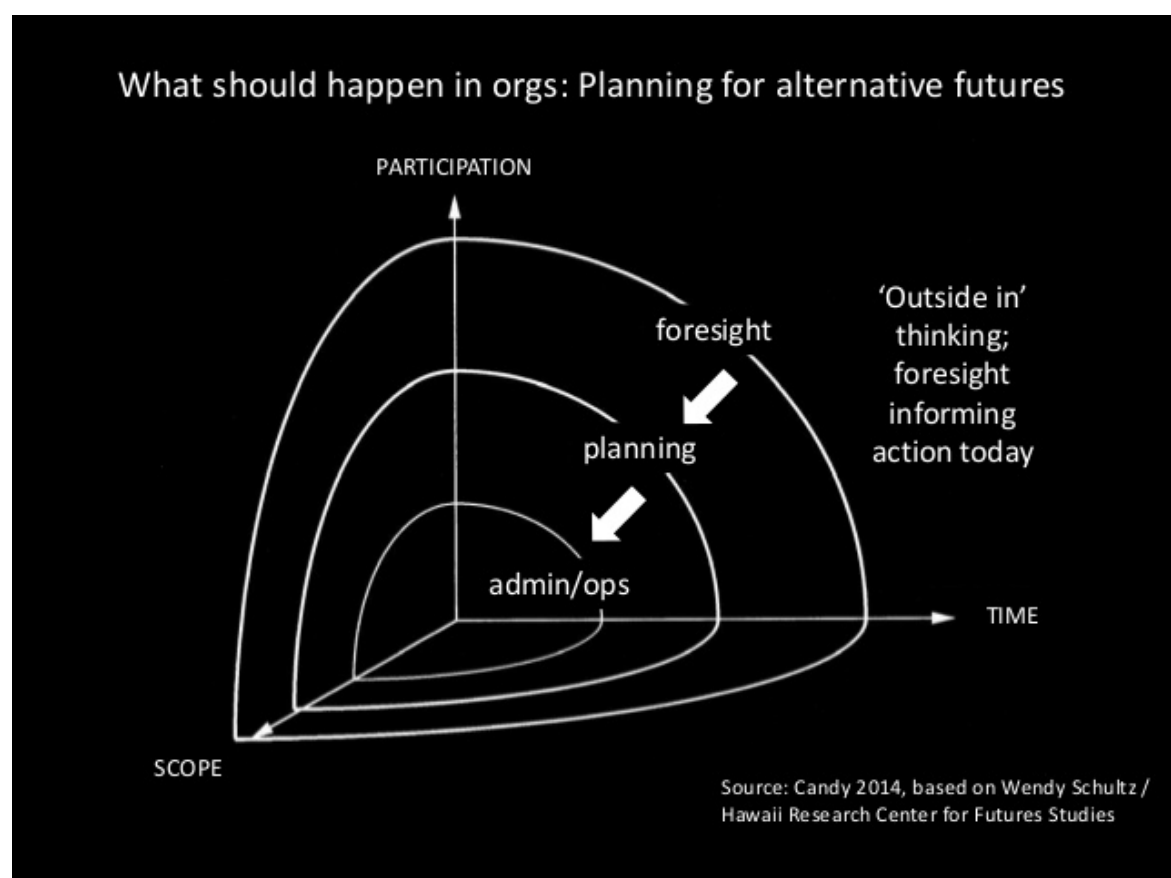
What should happen in orgs: Planning for alternative futures

PARTICIPATION

foresight

planning

admin/ops

TIME

SCOPE

'Outside in' thinking; foresight informing action today

Source: Candy 2014, based on Wendy Schultz / Hawaii Research Center for Futures Studies